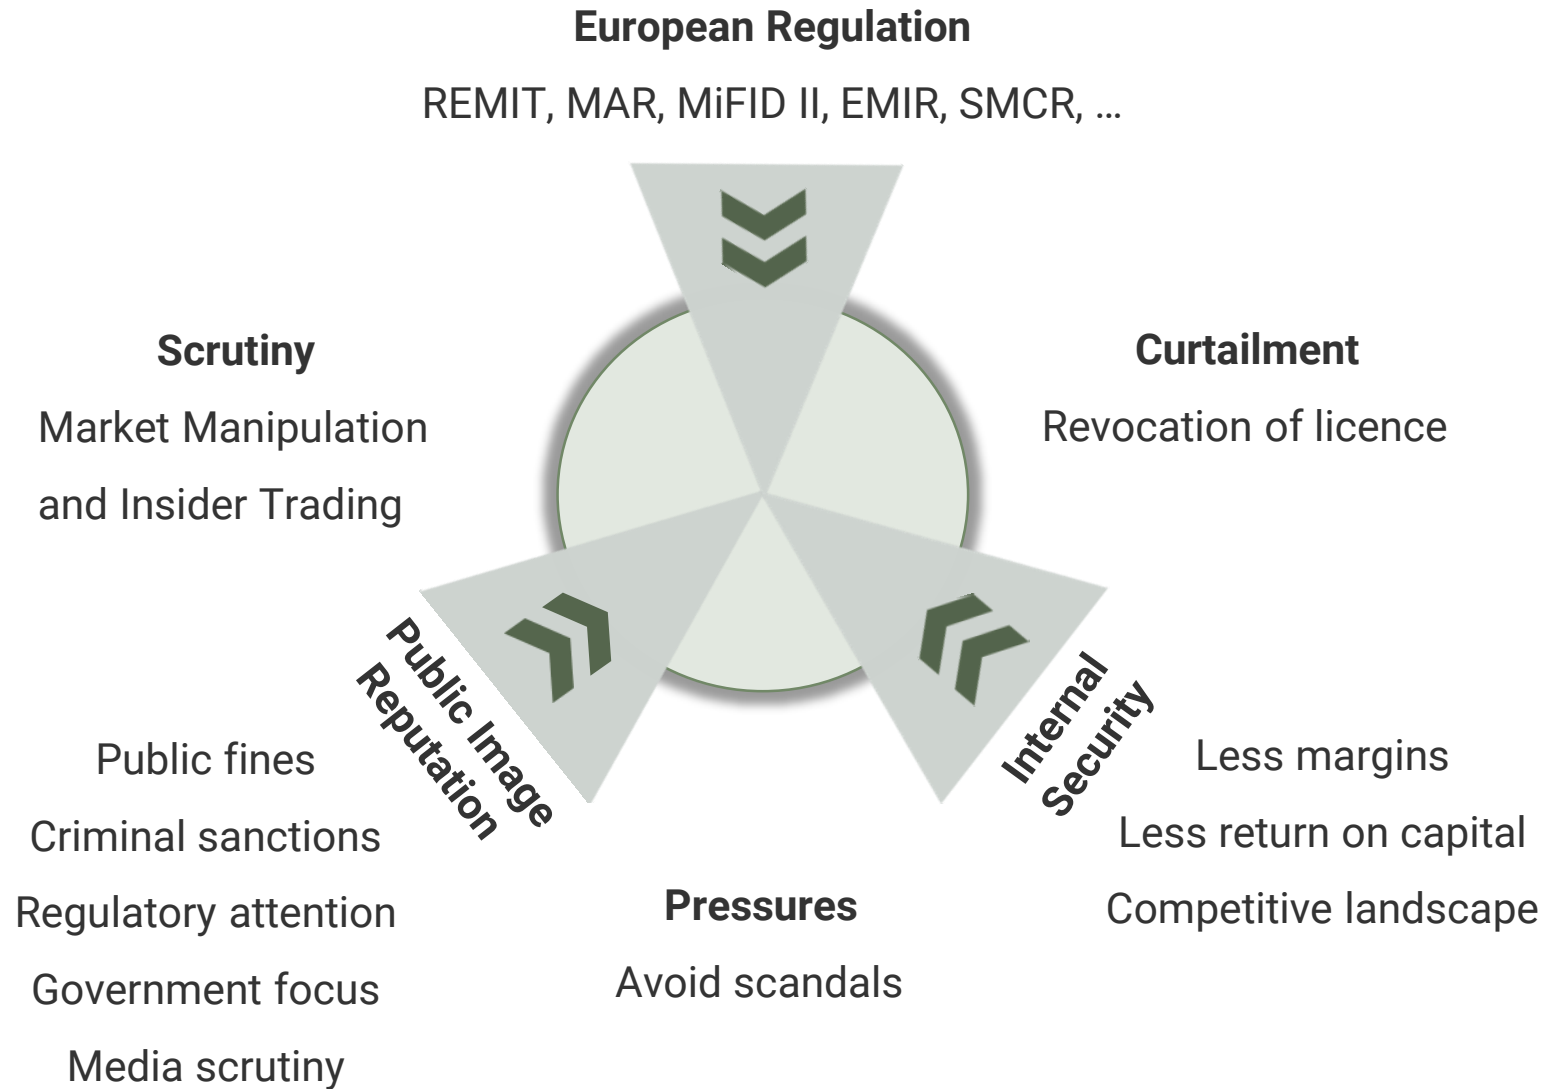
European Regulation

REMIT, MAR, MiFID II, EMIR, SMCR, …

Scrutiny

Market Manipulation and Insider Trading

Curtailment

Revocation of licence

Public Image Reputation

Internal Security

Public fines

Criminal sanctions

Regulatory attention

Government focus

Media scrutiny

Pressures

Avoid scandals

Less margins

Less return on capital

Competitive landscape